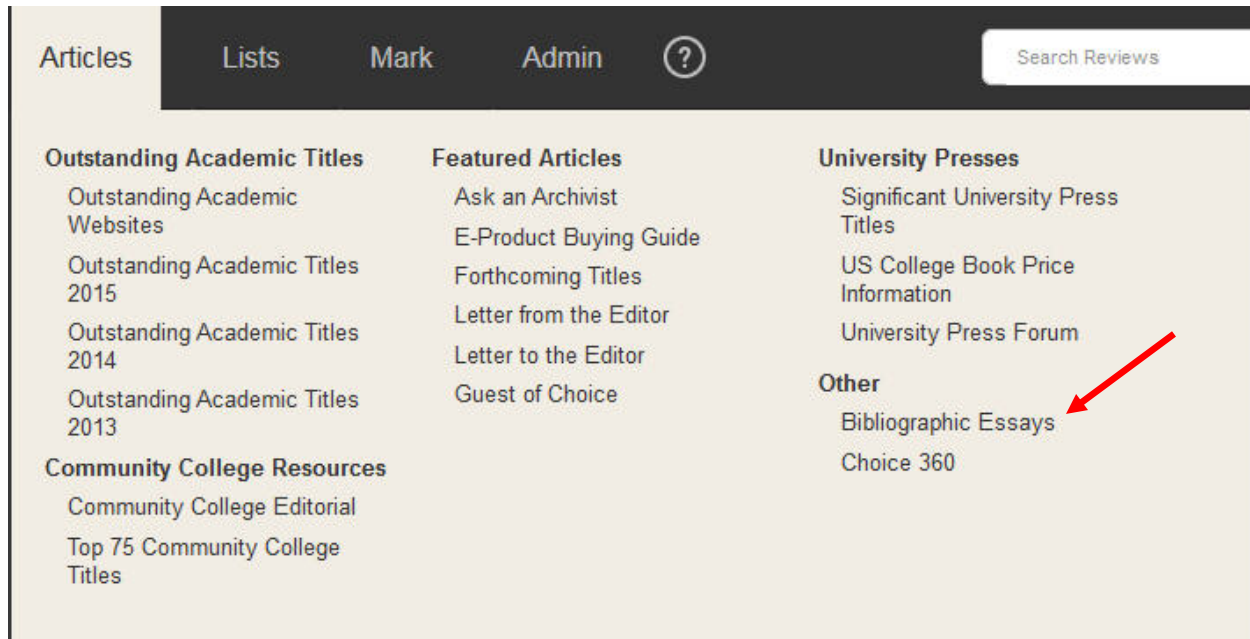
Articles Lists Mark Admin ?

Search Reviews

Outstanding Academic Titles
Outstanding Academic Websites
Outstanding Academic Titles 2015
Outstanding Academic Titles 2014
Outstanding Academic Titles 2013

Community College Resources
Community College Editorial
Top 75 Community College Titles

Featured Articles
Ask an Archivist
E-Product Buying Guide
Forthcoming Titles
Letter from the Editor
Letter to the Editor
Guest of Choice

University Presses
Significant University Press Titles
US College Book Price Information
University Press Forum

Other
Bibliographic Essays
Choice 360